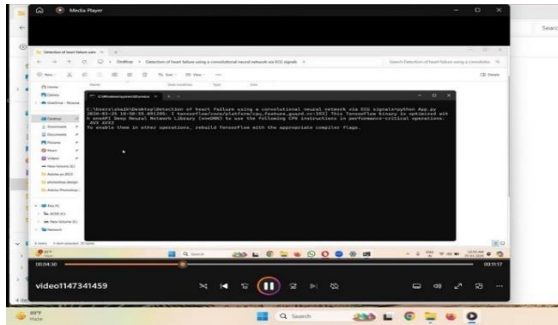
Media Player

Search

Detection of heart failure usin

Desktop › Detection of heart failure using a convolutional neural network via ECG signals

Search Detection of heart failure using a convolutio

C:\Users\shaik\Desktop\Detection of heart failure using a convolutional neural network via ECG signals>python App.py
2024-05-25 10:50:55.801295: I tensorflow/core/platform/cpu_feature_guard.cc:193] This TensorFlow binary is optimized with oneAPI Deep Neural Network Library (oneDNN) to use the following CPU instructions in performance-critical operations: AVX AVX2
To enable them in other operations, rebuild TensorFlow with the appropriate compiler flags.

Search

00:04:30

00:19:17

video1147341459

89°F
Haze

Search